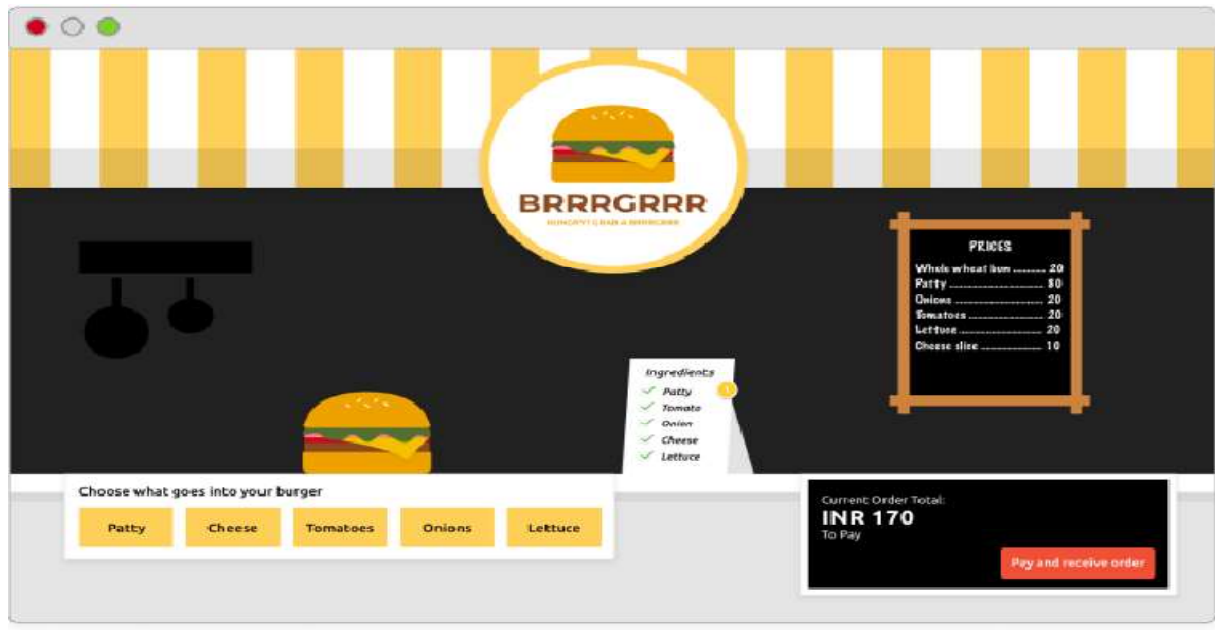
BRRRGRRR

HUNGRY? GRAB A BRRRGRRR

PRICES

Whole wheat bun ........ 20
Patty ........................ 50
Onions ...................... 20
Tomatoes .................. 20
Lettuce ..................... 20
Cheese slice .............. 10

Ingredients
Patty
Tomato
Onion
Cheese
Lettuce

Choose what goes into your burger

Patty
Cheese
Tomatoes
Onions
Lettuce

Current Order Total:
INR 170
To Pay

Pay and receive order